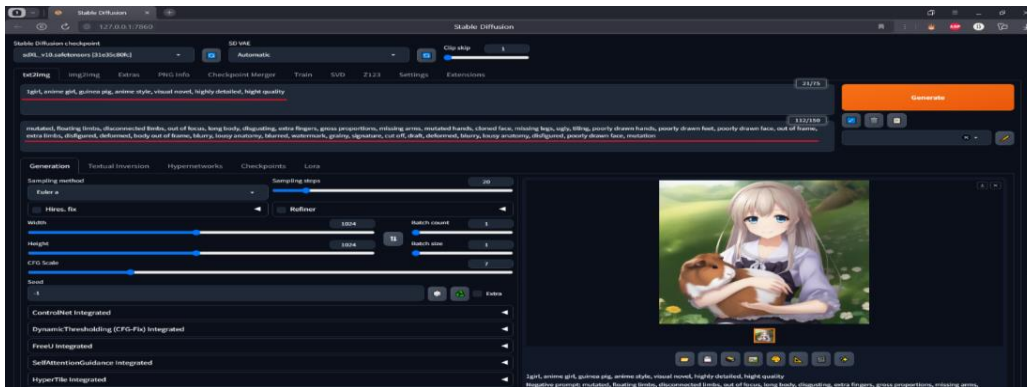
Stable Diffusion
127.0.0.1:7860
Stable Diffusion

Stable Diffusion checkpoint
sdXL_v10.safetensors [31e35c80fc]
SD VAE
Automatic
Clip skip
1

txt2img
img2img
Extras
PNG Info
Checkpoint Merger
Train
SVD
Z123
Settings
Extensions

1girl, anime girl, guinea pig, anime style, visual novel, highly detailed, hight quality
21/75

Generate

mutated, floating limbs, disconnected limbs, out of focus, long body, disgusting, extra fingers, gross proportions, missing arms, mutated hands, cloned face, missing legs, ugly, tiling, poorly drawn hands, poorly drawn feet, poorly drawn face, out of frame, extra limbs, disfigured, deformed, body out of frame, blurry, lousy anatomy, blurred, watermark, grainy, signature, cut off, draft, deformed, blurry, lousy anatomy, disfigured, poorly drawn face, mutation
132/150

Generation
Textual Inversion
Hypernetworks
Checkpoints
Lora

Sampling method
Euler a
Sampling steps
20
Hires. fix
Refiner
Width
1024
Batch count
1
Height
1024
Batch size
1
CFG Scale
7
Seed
-1
Extra

ControlNet Integrated
DynamicThresholding (CFG-Fix) Integrated
FreeU Integrated
SelfAttentionGuidance Integrated
HyperTile Integrated

1girl, anime girl, guinea pig, anime style, visual novel, highly detailed, hight quality
Negative prompt: mutated, floating limbs, disconnected limbs, out of focus, long body, disgusting, extra fingers, gross proportions, missing arms,